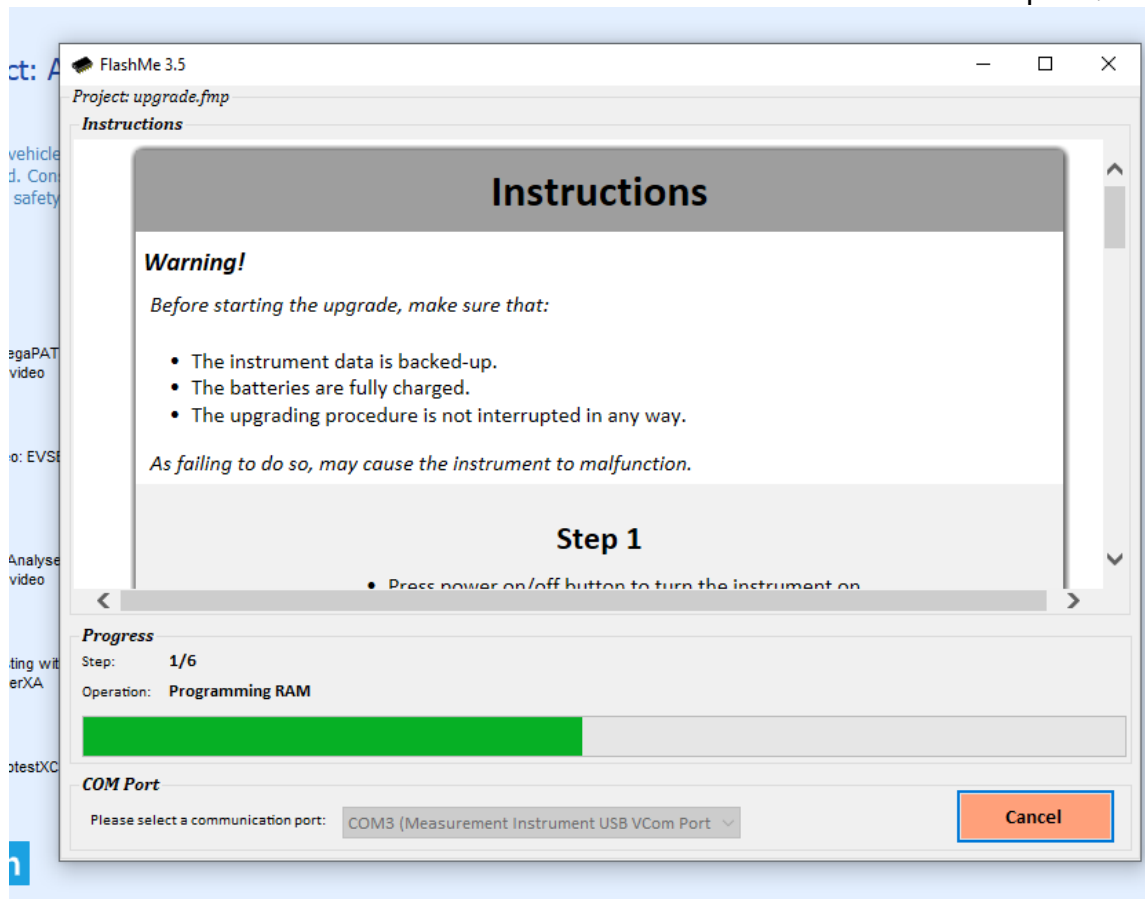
ct: A

vehicle
d. Con
safety

egaPAT
video

o: EVSE

Analyse
video

ting wit
erXA

otestXC

FlashMe 3.5

Project: upgrade.fmp

Instructions

Instructions

Warning!

Before starting the upgrade, make sure that:

- The instrument data is backed-up.
- The batteries are fully charged.
- The upgrading procedure is not interrupted in any way.

As failing to do so, may cause the instrument to malfunction.

Step 1

- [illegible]

Progress

Step: 1/6

Operation: Programming RAM

COM Port

Please select a communication port: COM3 (Measurement Instrument USB VCom Port

Cancel